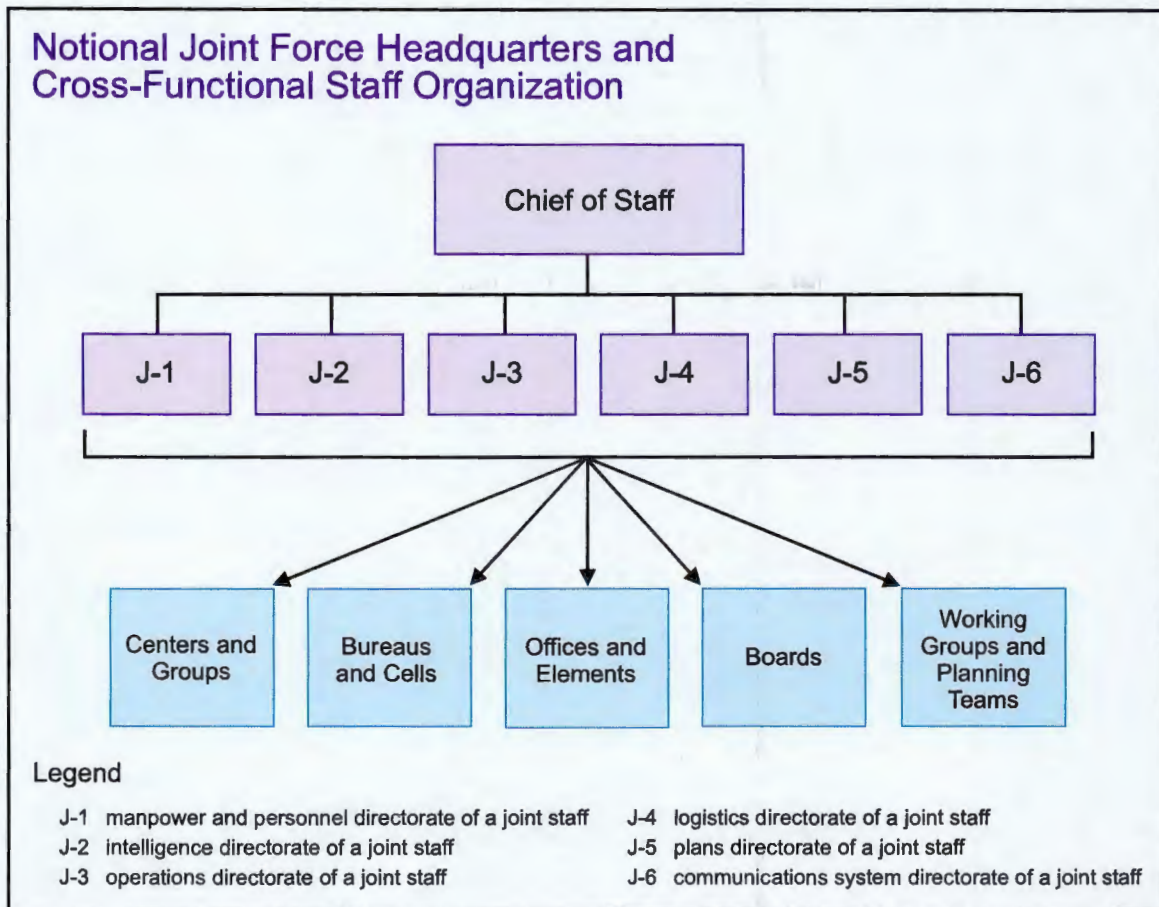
Notional Joint Force Headquarters and Cross-Functional Staff Organization

Chief of Staff

J-1

J-2

J-3

J-4

J-5

J-6

Centers and Groups

Bureaus and Cells

Offices and Elements

Boards

Working Groups and Planning Teams

Legend

J-1 manpower and personnel directorate of a joint staff
J-2 intelligence directorate of a joint staff
J-3 operations directorate of a joint staff

J-4 logistics directorate of a joint staff
J-5 plans directorate of a joint staff
J-6 communications system directorate of a joint staff